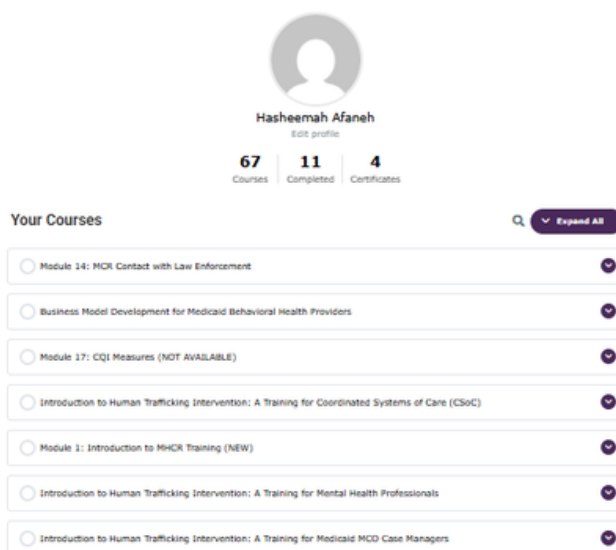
Hasheemah Afaneh
Edit profile

67 Courses | 11 Completed | 4 Certificates

Your Courses

Expand All

Module 14: MCR Contact with Law Enforcement

Business Model Development for Medicaid Behavioral Health Providers

Module 17: CQI Measures (NOT AVAILABLE)

Introduction to Human Trafficking Intervention: A Training for Coordinated Systems of Care (CSoC)

Module 1: Introduction to MHCR Training (NEW)

Introduction to Human Trafficking Intervention: A Training for Mental Health Professionals

Introduction to Human Trafficking Intervention: A Training for Medicaid MCO Case Managers